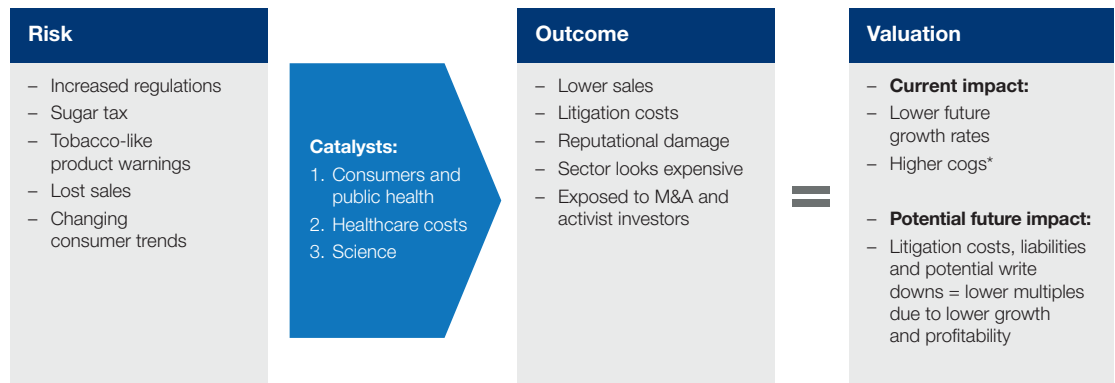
Risk

– Increased regulations
– Sugar tax
– Tobacco-like product warnings
– Lost sales
– Changing consumer trends

Catalysts:
1. Consumers and public health
2. Healthcare costs
3. Science

Outcome

– Lower sales
– Litigation costs
– Reputational damage
– Sector looks expensive
– Exposed to M&A and activist investors

Valuation

– Current impact:
– Lower future growth rates
– Higher cogs*

– Potential future impact:
– Litigation costs, liabilities and potential write downs = lower multiples due to lower growth and profitability